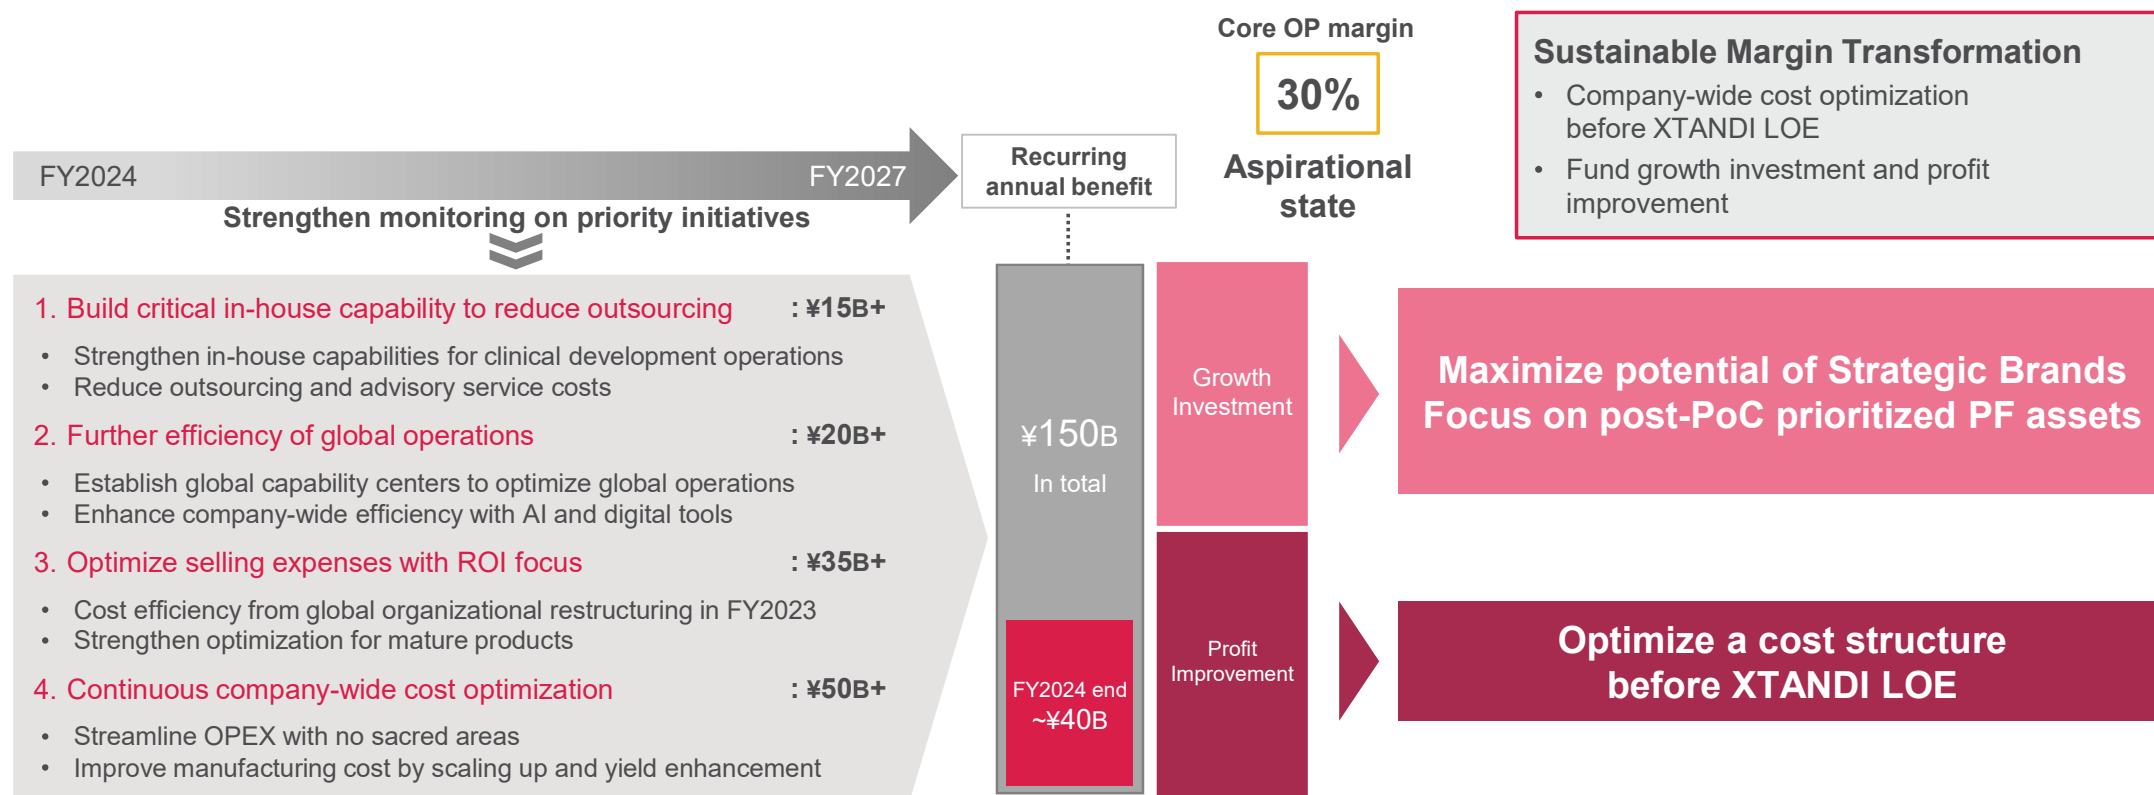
FY2024

FY2027

Strengthen monitoring on priority initiatives

Recurring annual benefit

Core OP margin

30%

Aspirational state

Sustainable Margin Transformation

• Company-wide cost optimization before XTANDI LOE
• Fund growth investment and profit improvement

1. Build critical in-house capability to reduce outsourcing : ¥15B+

• Strengthen in-house capabilities for clinical development operations
• Reduce outsourcing and advisory service costs

2. Further efficiency of global operations : ¥20B+

• Establish global capability centers to optimize global operations
• Enhance company-wide efficiency with AI and digital tools

3. Optimize selling expenses with ROI focus : ¥35B+

• Cost efficiency from global organizational restructuring in FY2023
• Strengthen optimization for mature products

4. Continuous company-wide cost optimization : ¥50B+

• Streamline OPEX with no sacred areas
• Improve manufacturing cost by scaling up and yield enhancement

¥150B
In total

FY2024 end
~¥40B

Growth Investment

Profit Improvement

Maximize potential of Strategic Brands
Focus on post-PoC prioritized PF assets

Optimize a cost structure before XTANDI LOE